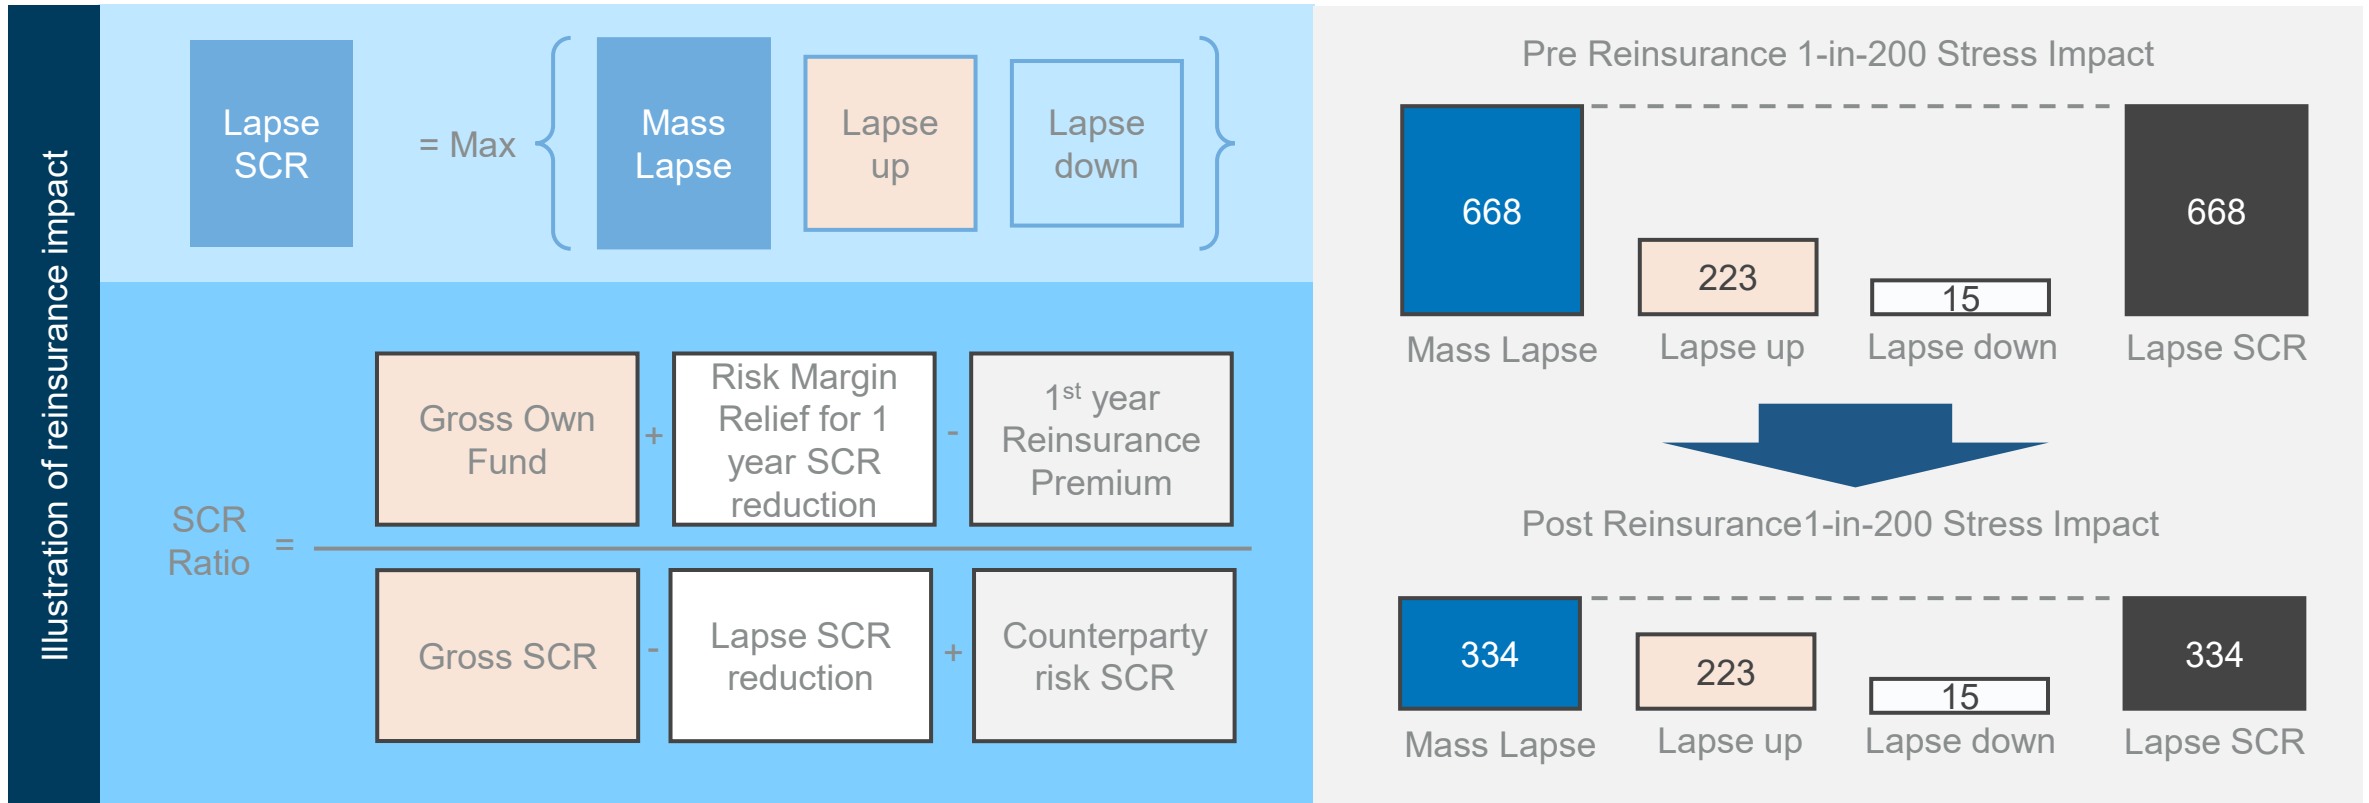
Illustration of reinsurance impact

Lapse SCR = Max { Mass Lapse Lapse up Lapse down }

SCR Ratio = 

Gross Own Fund + Risk Margin Relief for 1 year SCR reduction - 1$^{st}$ year Reinsurance Premium

Gross SCR - Lapse SCR reduction + Counterparty risk SCR

Pre Reinsurance 1-in-200 Stress Impact

668
Mass Lapse

223
Lapse up

15
Lapse down

668
Lapse SCR

Post Reinsurance1-in-200 Stress Impact

334
Mass Lapse

223
Lapse up

15
Lapse down

334
Lapse SCR